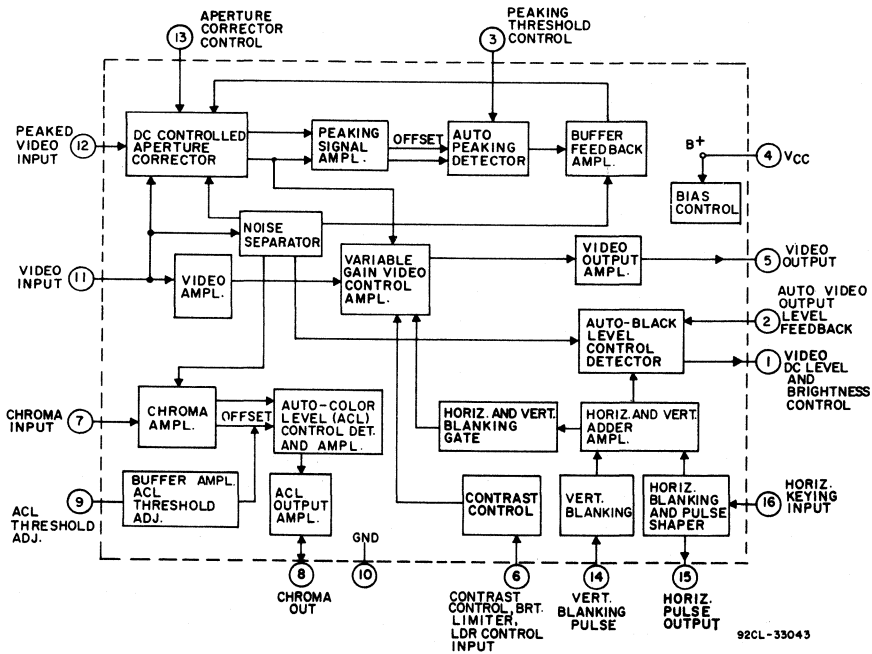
13 APERTURE CORRECTOR CONTROL

3 PEAKING THRESHOLD CONTROL

PEAKED VIDEO INPUT 12

DC CONTROLLED APERTURE CORRECTOR

PEAKING SIGNAL AMPL.

OFFSET

AUTO PEAKING DETECTOR

BUFFER FEEDBACK AMPL.

B+

4 $V_{CC}$

BIAS CONTROL

NOISE SEPARATOR

VIDEO INPUT 11

VIDEO AMPL.

VARIABLE GAIN VIDEO CONTROL AMPL.

VIDEO OUTPUT AMPL.

5 VIDEO OUTPUT

AUTO VIDEO OUTPUT LEVEL FEEDBACK 2

AUTO-BLACK LEVEL CONTROL DETECTOR

1 VIDEO DC LEVEL AND BRIGHTNESS CONTROL

CHROMA INPUT 7

CHROMA AMPL.

OFFSET

AUTO-COLOR LEVEL (ACL) CONTROL DET. AND AMPL.

HORIZ. AND VERT. BLANKING GATE

HORIZ. AND VERT. ADDER AMPL.

ACL THRESHOLD ADJ. 9

BUFFER AMPL. ACL THRESHOLD ADJ.

ACL OUTPUT AMPL.

CONTRAST CONTROL

VERT. BLANKING

HORIZ. BLANKING AND PULSE SHAPER

16 HORIZ. KEYING INPUT

GND

8 CHROMA OUT

10

6 CONTRAST CONTROL, BRT. LIMITER, LDR CONTROL INPUT

14 VERT. BLANKING PULSE

15 HORIZ. PULSE OUTPUT

92CL-33043